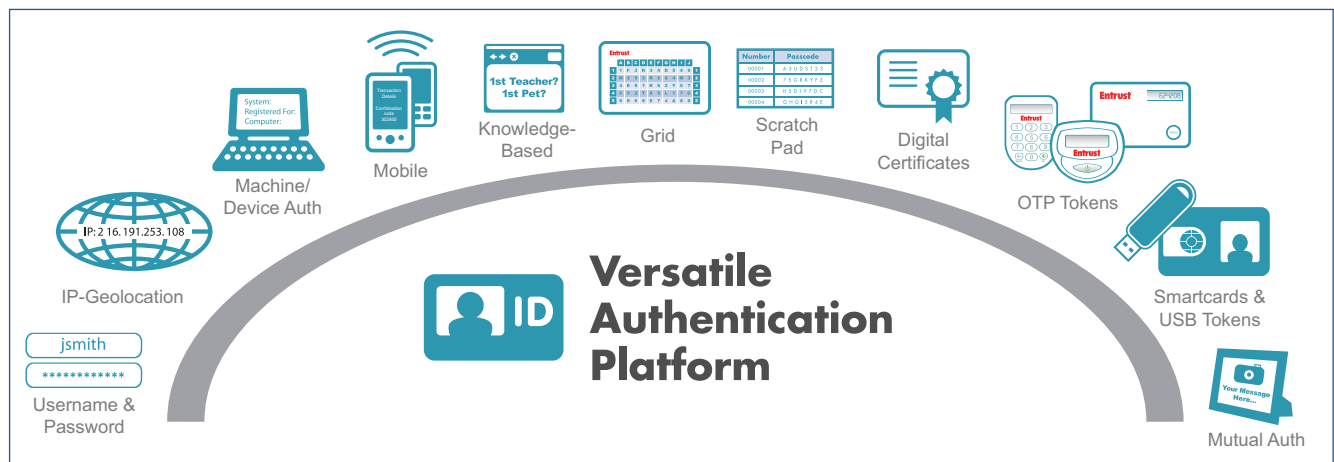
System:
Registered For:
Computer:

Machine/
Device Auth

Transaction Details
Confirmation code
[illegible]

Mobile

1st Teacher?
1st Pet?

Knowledge-
Based

Entrust

Grid

| Number | Passcode |
|---|---|
| 00001 | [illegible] |
| 00002 | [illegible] |
| 00003 | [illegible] |
| 00004 | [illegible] |

Scratch
Pad

Digital
Certificates

Entrust
Entrust
Entrust

OTP Tokens

IP: 2 16.191.253.108

IP-Geolocation

Versatile
Authentication
Platform

ID

Smartcards &
USB Tokens

jsmith
************

Username &
Password

Your Message Here...

Mutual Auth